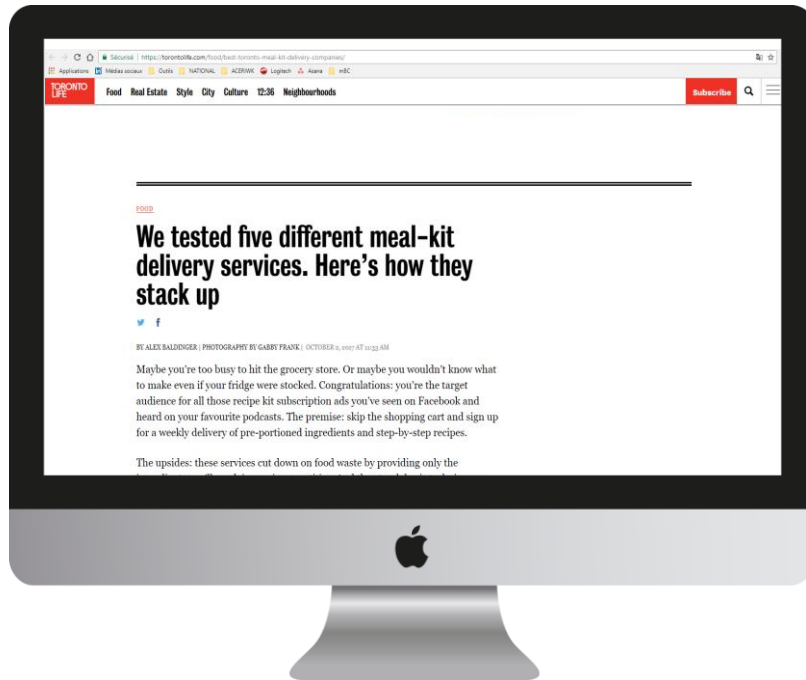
Sécurisé | https://torontolife.com/food/best-torontos-meal-kit-delivery-companies/

Applications Médias sociaux Outils NATIONAL ACERWK Logitech Asana mBC

TORONTO LIFE Food Real Estate Style City Culture 12:36 Neighbourhoods Subscribe

FOOD

We tested five different meal-kit delivery services. Here's how they stack up

BY ALEX BALDINGER | PHOTOGRAPHY BY GABBY FRANK | OCTOBER 2, 2017 AT 11:33 AM

Maybe you're too busy to hit the grocery store. Or maybe you wouldn't know what to make even if your fridge were stocked. Congratulations: you're the target audience for all those recipe kit subscription ads you've seen on Facebook and heard on your favourite podcasts. The premise: skip the shopping cart and sign up for a weekly delivery of pre-portioned ingredients and step-by-step recipes.

The upsides: these services cut down on food waste by providing only the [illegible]